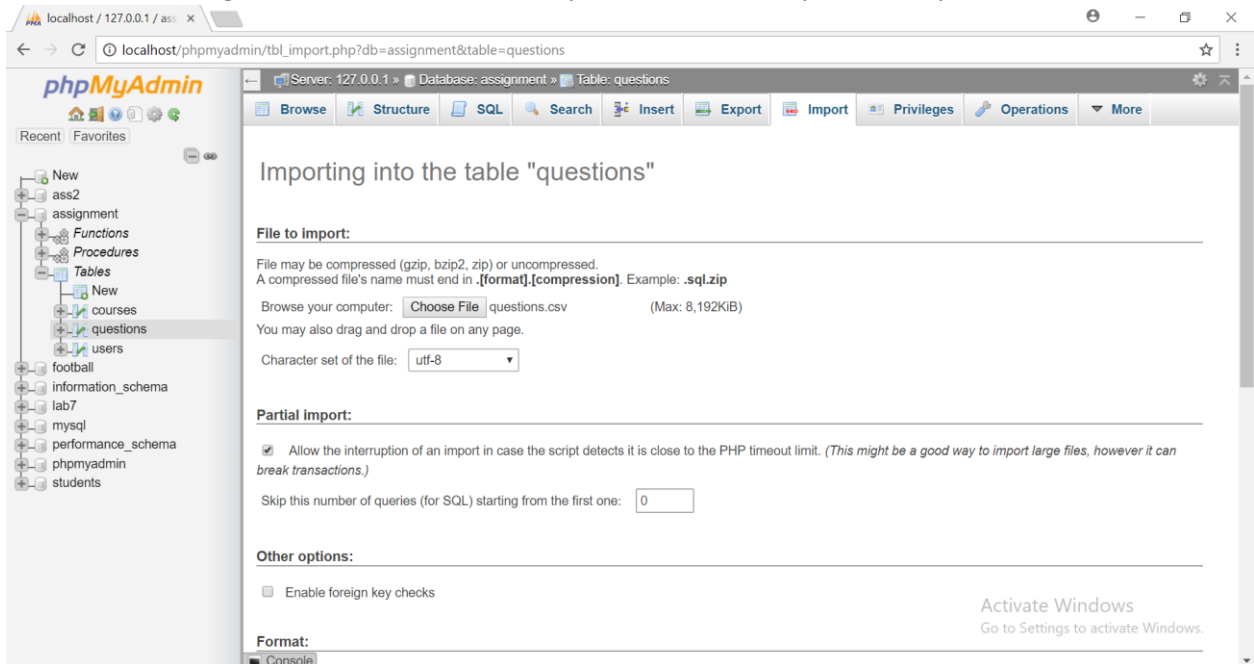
localhost / 127.0.0.1 / ass ×

localhost/phpmyadmin/tbl_import.php?db=assignment&table=questions

phpMyAdmin

Recent Favorites

New
ass2
assignment
Functions
Procedures
Tables
New
courses
questions
users
football
information_schema
lab7
mysql
performance_schema
phpmyadmin
students

Server: 127.0.0.1 » Database: assignment » Table: questions

Browse Structure SQL Search Insert Export Import Privileges Operations More

Importing into the table "questions"

File to import:

File may be compressed (gzip, bzip2, zip) or uncompressed.
A compressed file's name must end in **.[format].[compression]**. Example: **.sql.zip**

Browse your computer: Choose File questions.csv (Max: 8,192KiB)

You may also drag and drop a file on any page.

Character set of the file: utf-8

Partial import:

Allow the interruption of an import in case the script detects it is close to the PHP timeout limit. *(This might be a good way to import large files, however it can break transactions.)*

Skip this number of queries (for SQL) starting from the first one: 0

Other options:

Enable foreign key checks

Activate Windows
Go to Settings to activate Windows.

Format:

Console